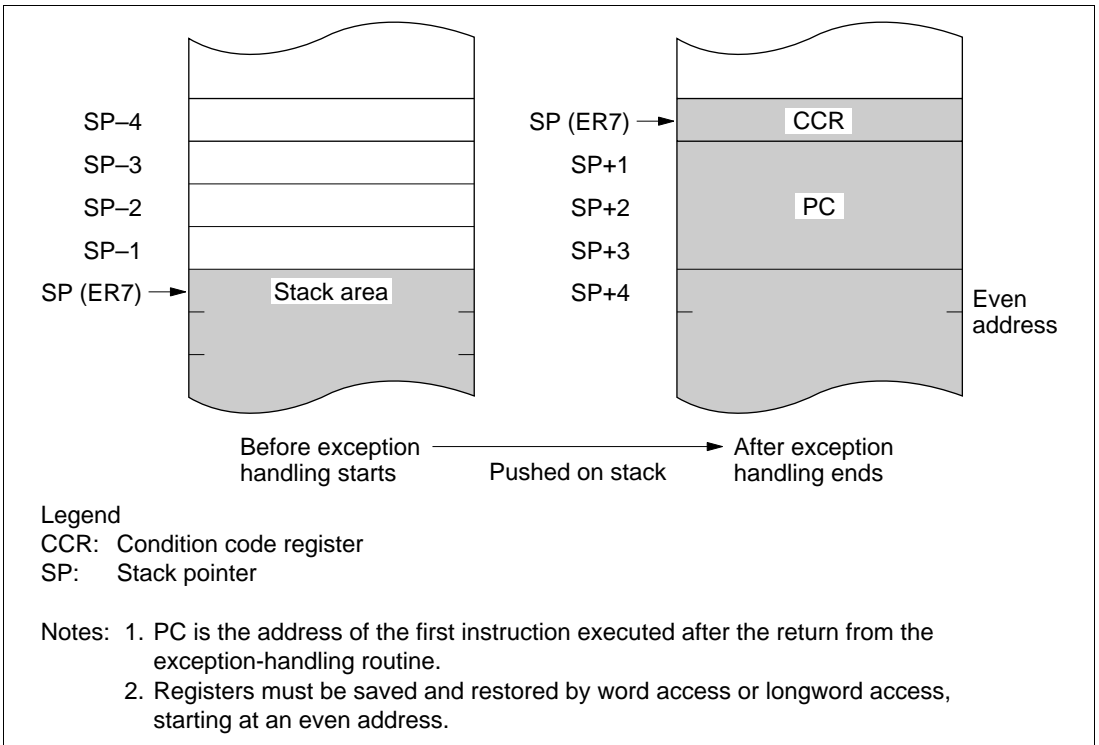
SP–4
SP–3
SP–2
SP–1
SP (ER7)
Stack area

SP (ER7)
CCR
SP+1
SP+2
PC
SP+3
SP+4
Even address

Before exception handling starts
Pushed on stack
After exception handling ends

Legend
CCR: Condition code register
SP: Stack pointer

Notes: 1. PC is the address of the first instruction executed after the return from the exception-handling routine.
2. Registers must be saved and restored by word access or longword access, starting at an even address.